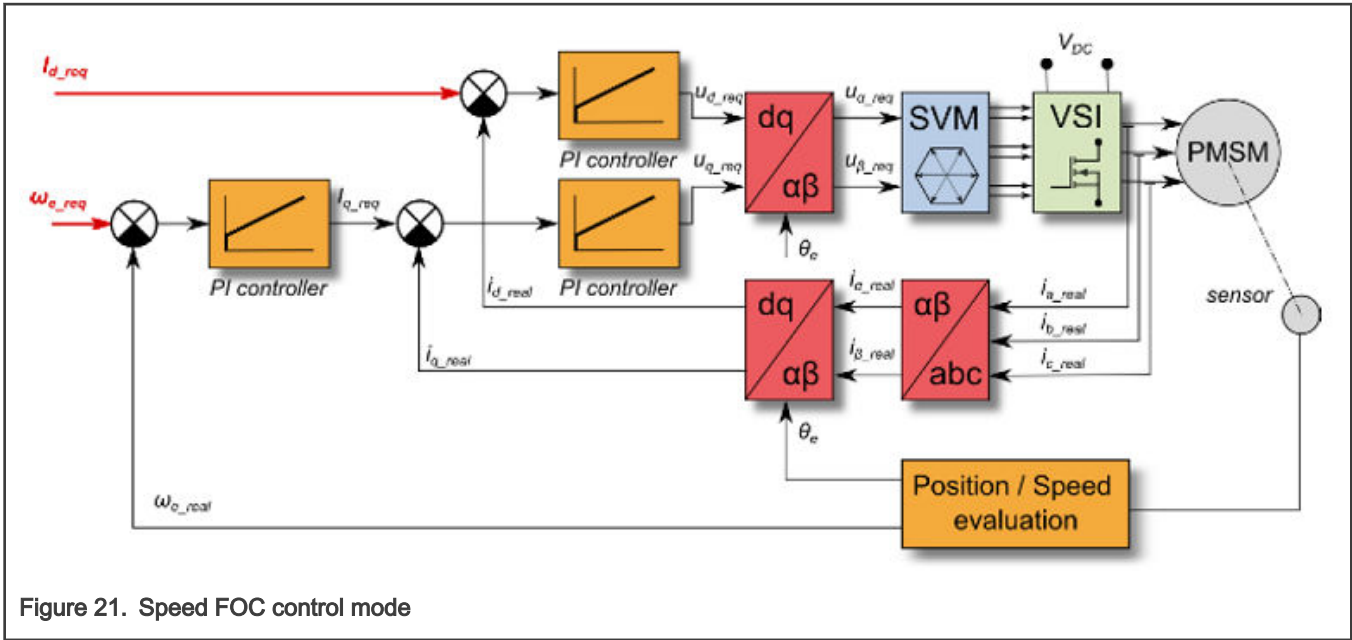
$I_{d\_req}$

$V_{DC}$

$u_{d\_req}$

$u_{\alpha\_req}$

dq

αβ

SVM

VSI

PMSM

PI controller

$u_{q\_req}$

$u_{\beta\_req}$

$\omega_{e\_req}$

$I_{q\_req}$

$\theta_e$

PI controller

$i_{d\_real}$

PI controller

$i_{\alpha\_real}$

dq

αβ

αβ

abc

$i_{a\_real}$

sensor

$i_{b\_real}$

$i_{q\_real}$

$i_{\beta\_real}$

$i_{c\_real}$

$\theta_e$

Position / Speed evaluation

$\omega_{e\_real}$

Figure 21. Speed FOC control mode